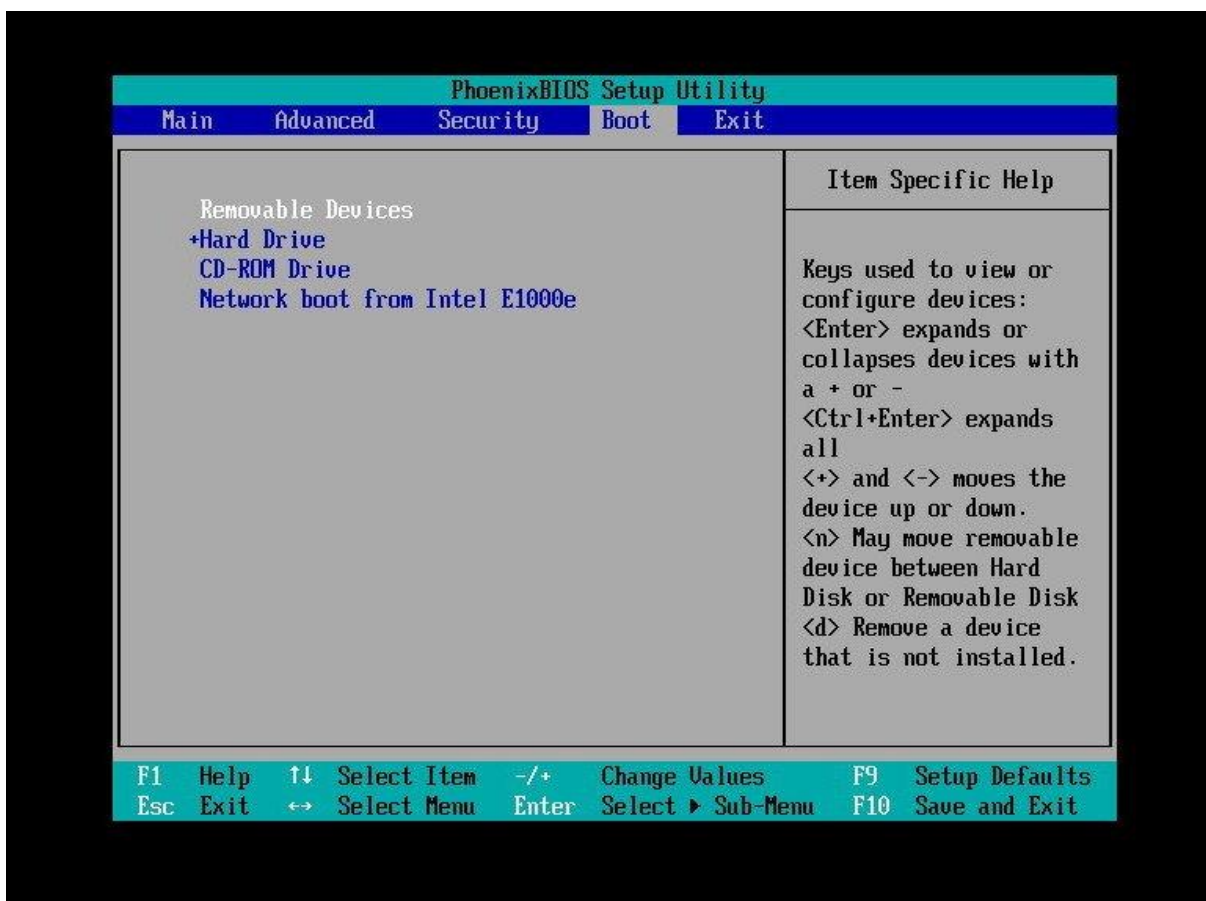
PhoenixBIOS Setup Utility

Main Advanced Security Boot Exit

Removable Devices
+Hard Drive
CD-ROM Drive
Network boot from Intel E1000e

Item Specific Help

Keys used to view or configure devices:
<Enter> expands or collapses devices with a + or -
<Ctrl+Enter> expands all
<+> and <-> moves the device up or down.
<n> May move removable device between Hard Disk or Removable Disk
<d> Remove a device that is not installed.

F1 Help ↑↓ Select Item -/+ Change Values F9 Setup Defaults
Esc Exit ↔ Select Menu Enter Select ▸ Sub-Menu F10 Save and Exit